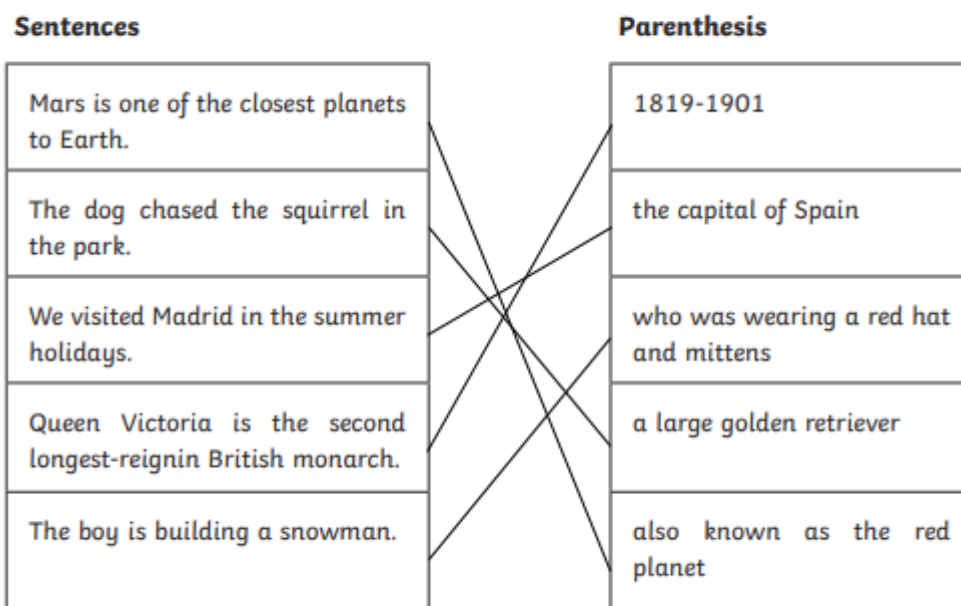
| Sentences | Parenthesis |
|---|---|
| Mars is one of the closest planets to Earth. | 1819-1901 |
| The dog chased the squirrel in the park. | the capital of Spain |
| We visited Madrid in the summer holidays. | who was wearing a red hat and mittens |
| Queen Victoria is the second longest-reignin British monarch. | a large golden retriever |
| The boy is building a snowman. | also known as the red planet |